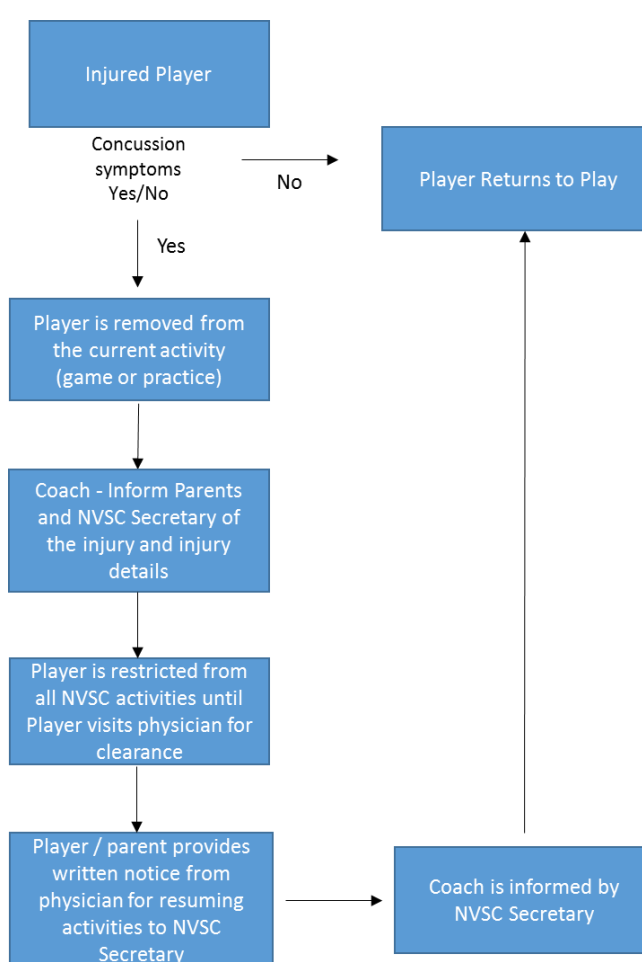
Injured Player

Concussion symptoms Yes/No

No

Player Returns to Play

Yes

Player is removed from the current activity (game or practice)

Coach - Inform Parents and NVSC Secretary of the injury and injury details

Player is restricted from all NVSC activities until Player visits physician for clearance

Player / parent provides written notice from physician for resuming activities to NVSC Secretary

Coach is informed by NVSC Secretary